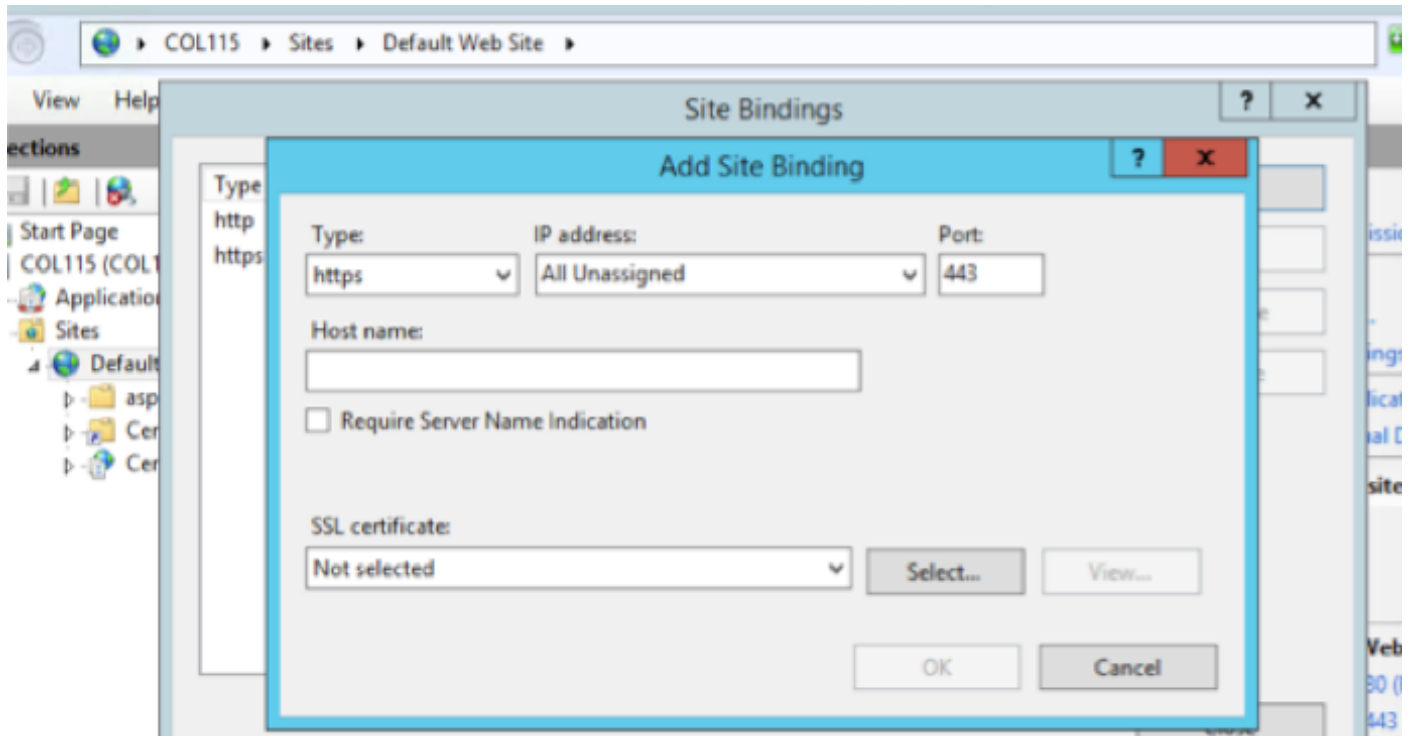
COL115 ▸ Sites ▸ Default Web Site ▸

View Help

ections

Start Page
COL115 (COL1
Applicatio
Sites
Default
asp
Cer
Cer

Site Bindings

Type
http
https

Add Site Binding

Type:
https
IP address:
All Unassigned
Port:
443

Host name:

Require Server Name Indication

SSL certificate:
Not selected
Select...
View...

OK
Cancel

issi
ings
lica
al D
site
Web
80 (
443